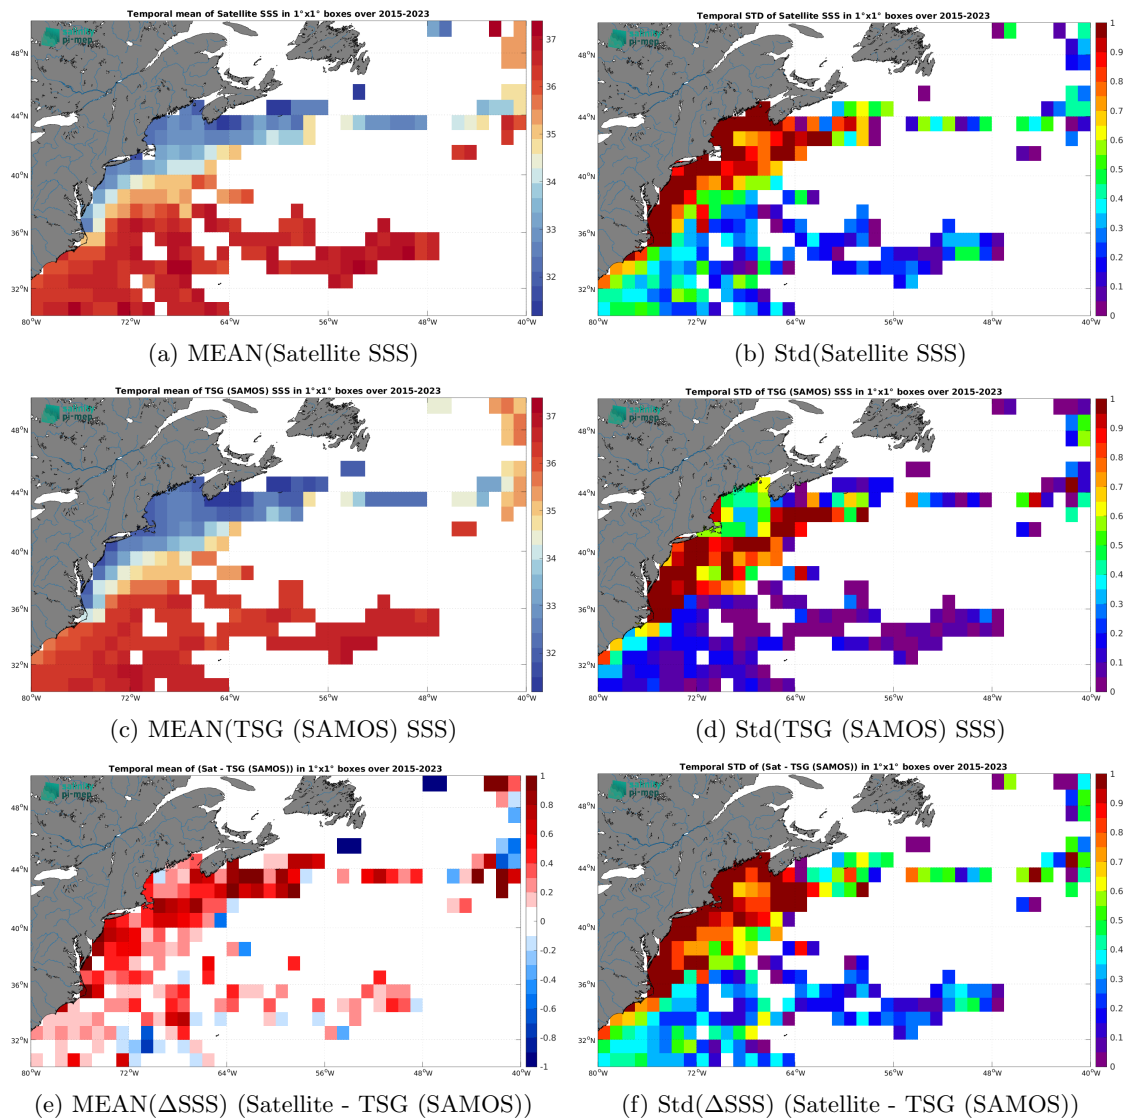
Temporal mean of Satellite SSS in 1°x1° boxes over 2015-2023

48°N
44°N
40°N
36°N
32°N
80°W 72°W 64°W 56°W 48°W 40°W

37
36
35
34
33
32

(a) MEAN(Satellite SSS)

Temporal STD of Satellite SSS in 1°x1° boxes over 2015-2023

48°N
44°N
40°N
36°N
32°N
80°W 72°W 64°W 56°W 48°W 40°W

1
0.9
0.8
0.7
0.6
0.5
0.4
0.3
0.2
0.1
0

(b) Std(Satellite SSS)

Temporal mean of TSG (SAMOS) SSS in 1°x1° boxes over 2015-2023

48°N
44°N
40°N
36°N
32°N
80°W 72°W 64°W 56°W 48°W 40°W

37
36
35
34
33
32

(c) MEAN(TSG (SAMOS) SSS)

Temporal STD of TSG (SAMOS) SSS in 1°x1° boxes over 2015-2023

48°N
44°N
40°N
36°N
32°N
80°W 72°W 64°W 56°W 48°W 40°W

1
0.9
0.8
0.7
0.6
0.5
0.4
0.3
0.2
0.1
0

(d) Std(TSG (SAMOS) SSS)

Temporal mean of (Sat - TSG (SAMOS)) in 1°x1° boxes over 2015-2023

48°N
44°N
40°N
36°N
32°N
80°W 72°W 64°W 56°W 48°W 40°W

1
0.8
0.6
0.4
0.2
0
-0.2
-0.4
-0.6
-0.8
-1

(e) MEAN($\Delta$SSS) (Satellite - TSG (SAMOS))

Temporal STD of (Sat - TSG (SAMOS)) in 1°x1° boxes over 2015-2023

48°N
44°N
40°N
36°N
32°N
80°W 72°W 64°W 56°W 48°W 40°W

1
0.9
0.8
0.7
0.6
0.5
0.4
0.3
0.2
0.1
0

(f) Std($\Delta$SSS) (Satellite - TSG (SAMOS))